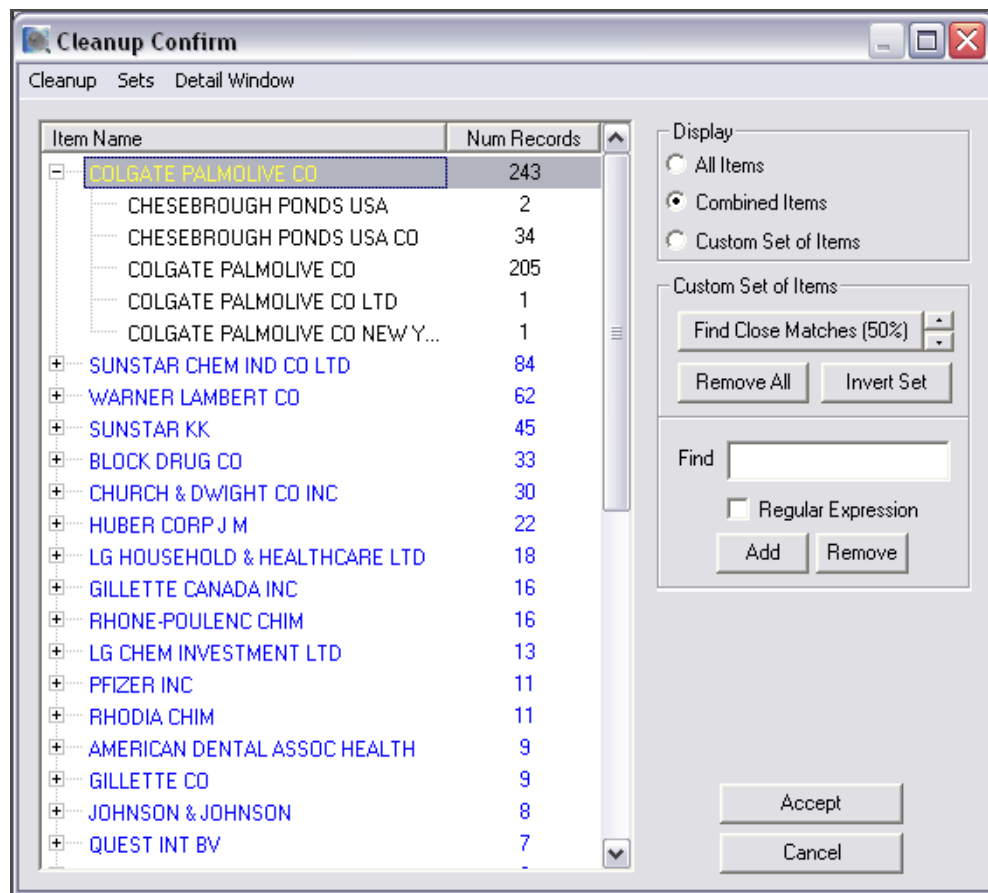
Cleanup Confirm

Cleanup Sets Detail Window

| Item Name | Num Records |
|---|---|
| COLGATE PALMOLIVE CO | 243 |
| CHESEBROUGH PONDS USA | 2 |
| CHESEBROUGH PONDS USA CO | 34 |
| COLGATE PALMOLIVE CO | 205 |
| COLGATE PALMOLIVE CO LTD | 1 |
| COLGATE PALMOLIVE CO NEW Y... | 1 |
| SUNSTAR CHEM IND CO LTD | 84 |
| WARNER LAMBERT CO | 62 |
| SUNSTAR KK | 45 |
| BLOCK DRUG CO | 33 |
| CHURCH & DWIGHT CO INC | 30 |
| HUBER CORP J M | 22 |
| LG HOUSEHOLD & HEALTHCARE LTD | 18 |
| GILLETTE CANADA INC | 16 |
| RHONE-POULENC CHIM | 16 |
| LG CHEM INVESTMENT LTD | 13 |
| PFIZER INC | 11 |
| RHODIA CHIM | 11 |
| AMERICAN DENTAL ASSOC HEALTH | 9 |
| GILLETTE CO | 9 |
| JOHNSON & JOHNSON | 8 |
| QUEST INT BV | 7 |

Display
All Items
Combined Items
Custom Set of Items

Custom Set of Items
Find Close Matches (50%)
Remove All
Invert Set

Find
Regular Expression
Add
Remove

Accept
Cancel